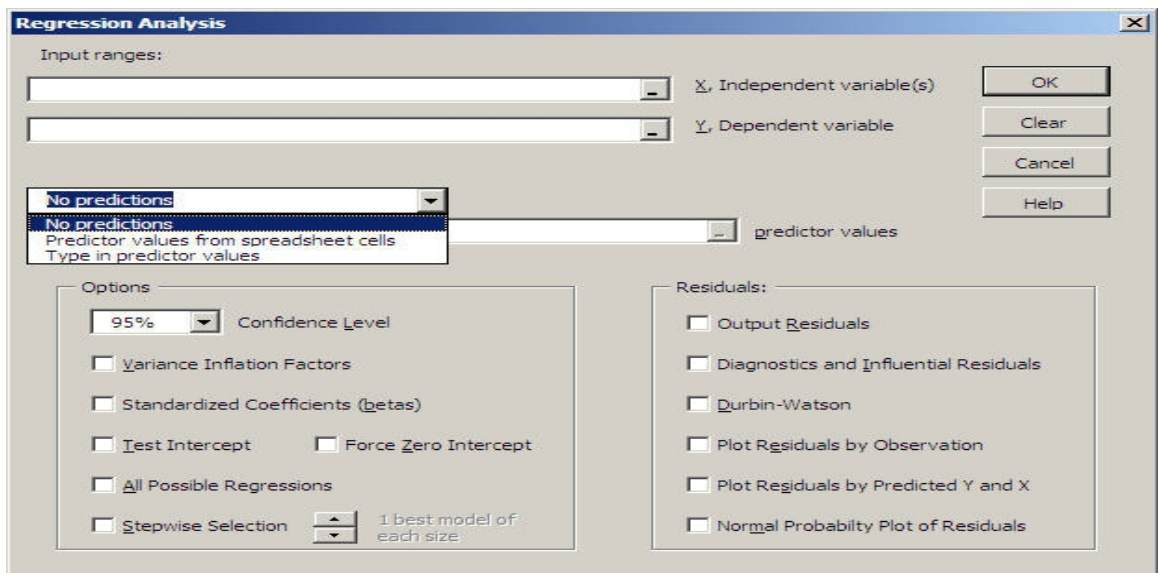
Regression Analysis

Input ranges:

X, Independent variable(s)

Y, Dependent variable

OK

Clear

Cancel

Help

No predictions

No predictions
Predictor values from spreadsheet cells
Type in predictor values

predictor values

Options

95%

Confidence Level

Variance Inflation Factors

Standardized Coefficients (betas)

Test Intercept

Force Zero Intercept

All Possible Regressions

Stepwise Selection

1 best model of each size

Residuals:

Output Residuals

Diagnostics and Influential Residuals

Durbin-Watson

Plot Residuals by Observation

Plot Residuals by Predicted Y and X

Normal Probabilty Plot of Residuals